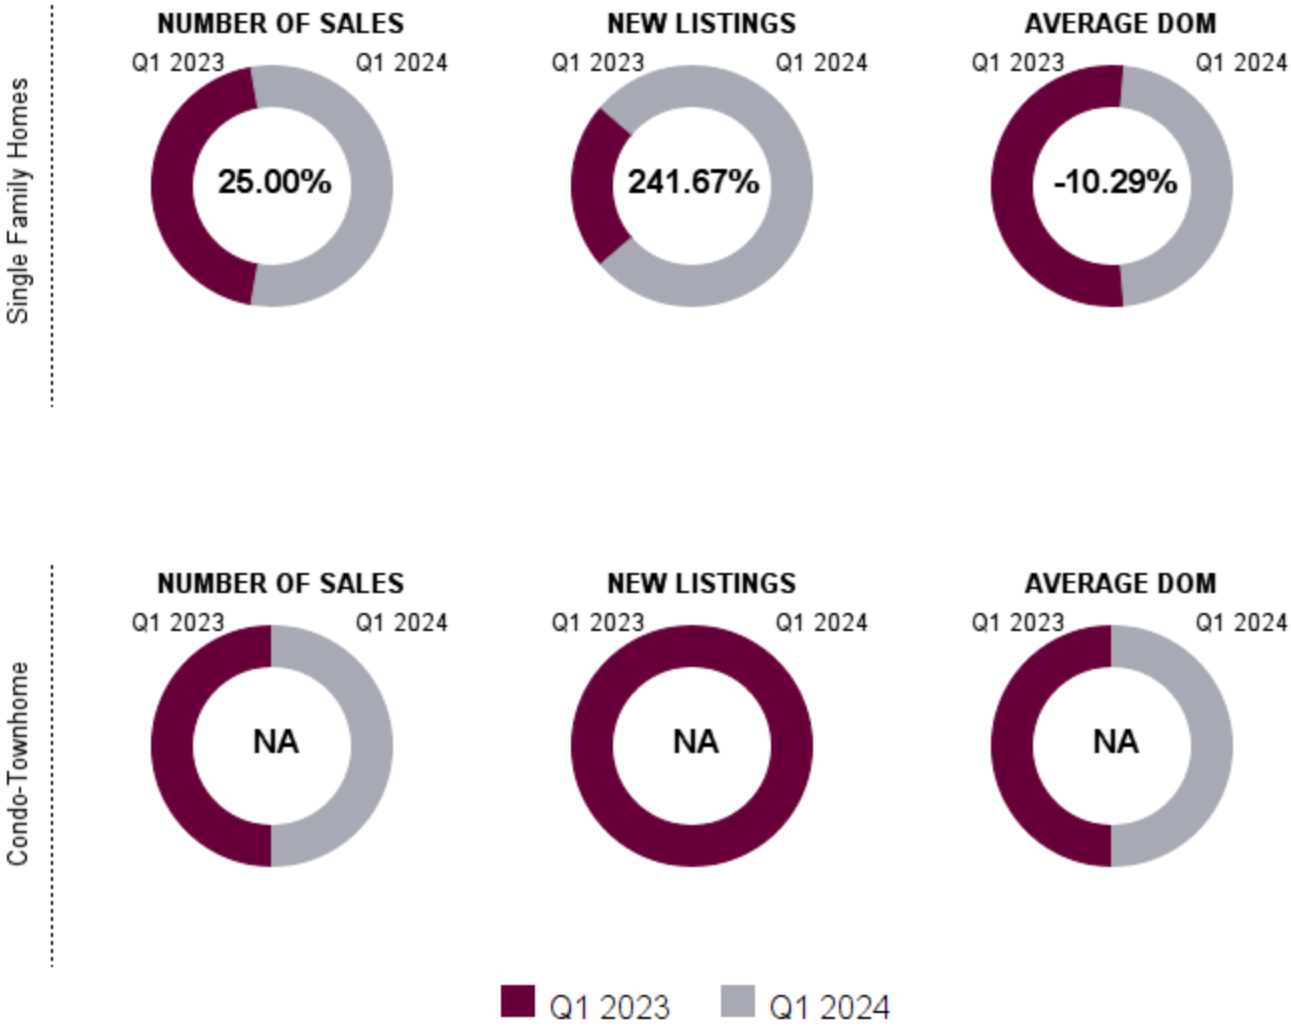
Single Family Homes

NUMBER OF SALES
Q1 2023 Q1 2024
25.00%

NEW LISTINGS
Q1 2023 Q1 2024
241.67%

AVERAGE DOM
Q1 2023 Q1 2024
-10.29%

Condo-Townhome

NUMBER OF SALES
Q1 2023 Q1 2024
NA

NEW LISTINGS
Q1 2023 Q1 2024
NA

AVERAGE DOM
Q1 2023 Q1 2024
NA

Q1 2023 Q1 2024